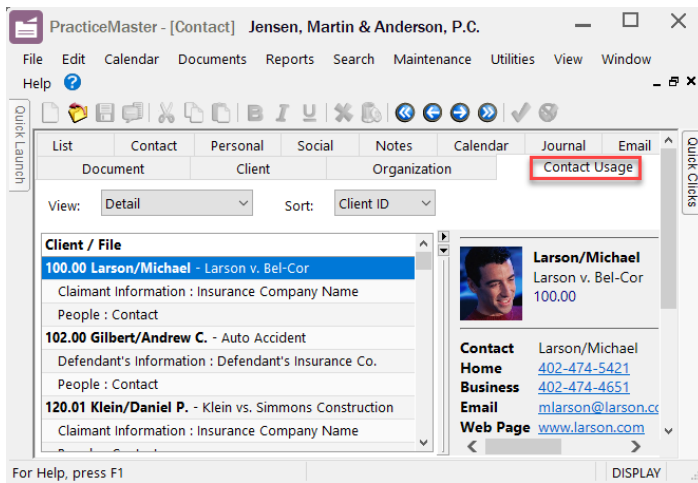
PracticeMaster - [Contact] Jensen, Martin & Anderson, P.C.

File Edit Calendar Documents Reports Search Maintenance Utilities View Window Help

Quick Launch

Quick Clicks

| List | Contact | Personal | Social | Notes | Calendar | Journal | Email |
|---|---|---|---|---|---|---|---|

| Document | Client | Organization | Contact Usage |
|---|---|---|---|

View: Detail Sort: Client ID

Client / File
100.00 Larson/Michael - Larson v. Bel-Cor
Claimant Information : Insurance Company Name
People : Contact
102.00 Gilbert/Andrew C. - Auto Accident
Defendant's Information : Defendant's Insurance Co.
People : Contact
120.01 Klein/Daniel P. - Klein vs. Simmons Construction
Claimant Information : Insurance Company Name
People : Contact

Larson/Michael
Larson v. Bel-Cor
100.00

Contact Larson/Michael
Home 402-474-5421
Business 402-474-4651
Email mlarson@larson.co
Web Page www.larson.com

For Help, press F1 DISPLAY